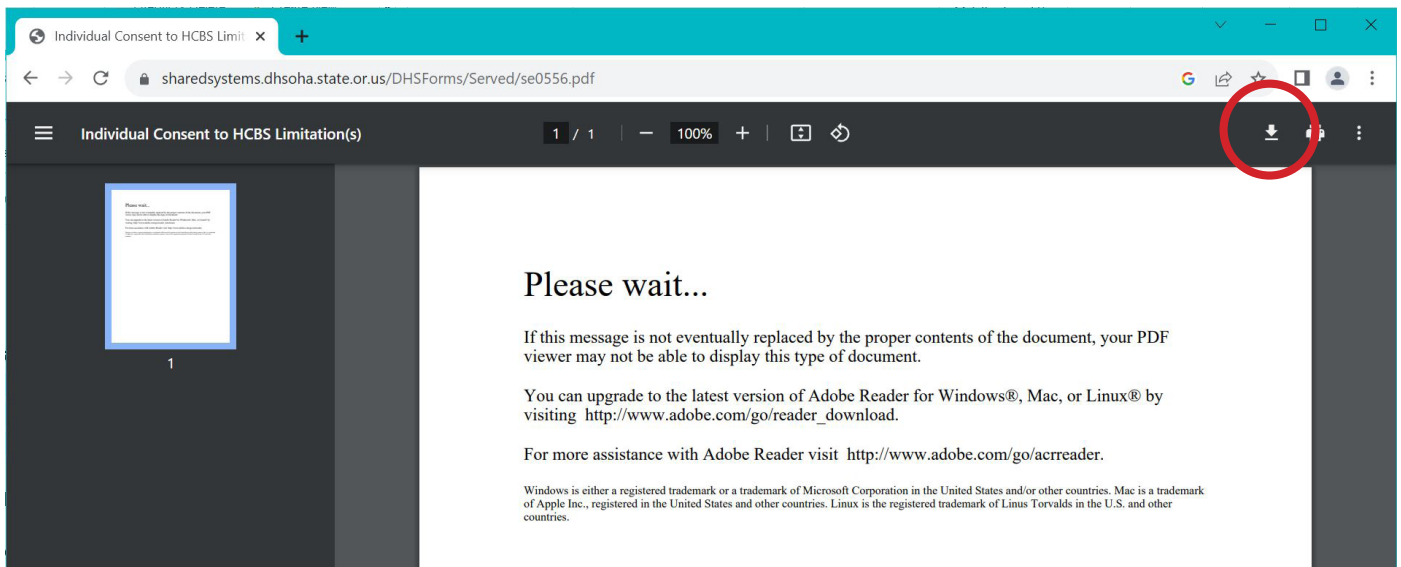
Individual Consent to HCBS Limit ×

sharedsystems.dhsoha.state.or.us/DHSForms/Served/se0556.pdf

Individual Consent to HCBS Limitation(s)

1 / 1 100%

1

Please wait...

If this message is not eventually replaced by the proper contents of the document, your PDF viewer may not be able to display this type of document.

You can upgrade to the latest version of Adobe Reader for Windows®, Mac, or Linux® by visiting http://www.adobe.com/go/reader_download.

For more assistance with Adobe Reader visit http://www.adobe.com/go/acrreader.

Windows is either a registered trademark or a trademark of Microsoft Corporation in the United States and/or other countries. Mac is a trademark of Apple Inc., registered in the United States and other countries. Linux is the registered trademark of Linus Torvalds in the U.S. and other countries.